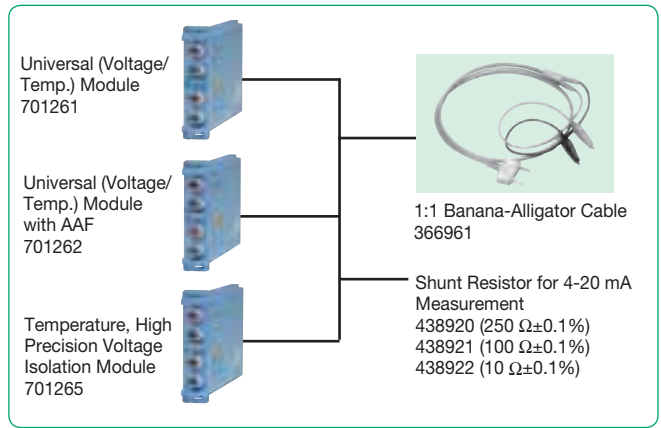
Universal (Voltage/ Temp.) Module
701261

Universal (Voltage/ Temp.) Module with AAF
701262

Temperature, High Precision Voltage Isolation Module
701265

1:1 Banana-Alligator Cable
366961

Shunt Resistor for 4-20 mA Measurement
438920 (250 $\Omega$±0.1%)
438921 (100 $\Omega$±0.1%)
438922 (10 $\Omega$±0.1%)